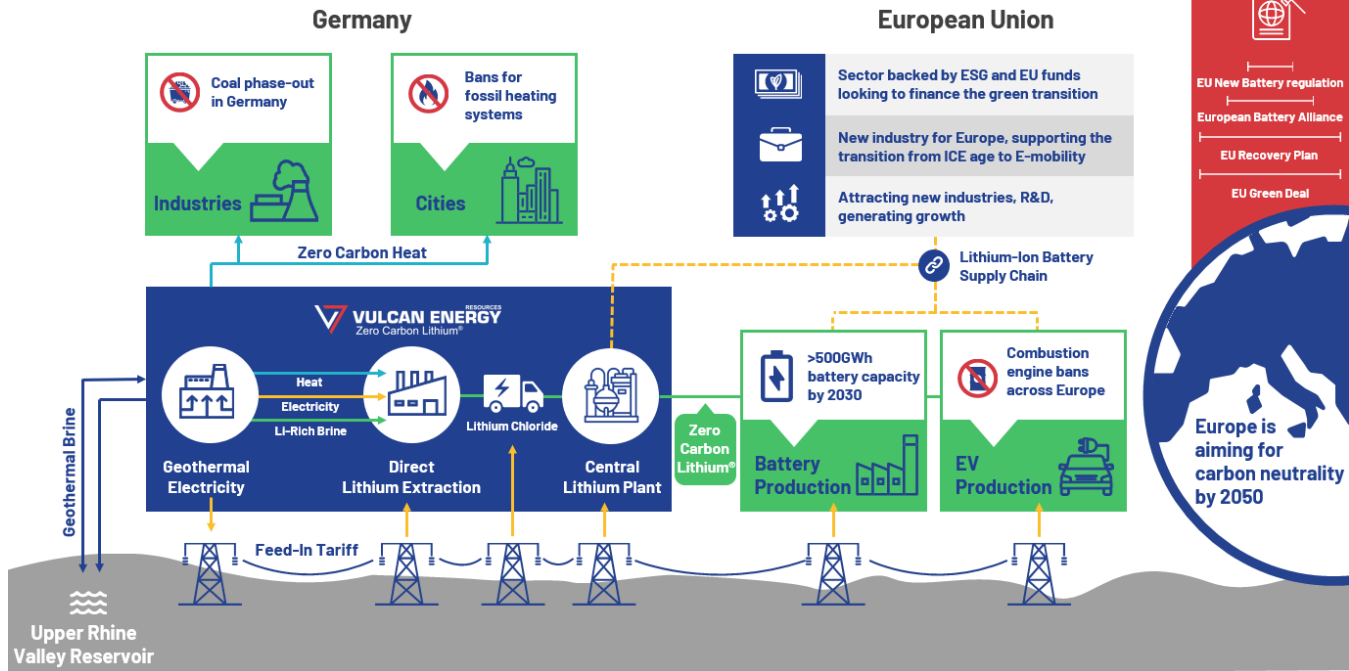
Germany

Coal phase-out in Germany

Industries

Bans for fossil heating systems

Cities

Zero Carbon Heat

European Union

Sector backed by ESG and EU funds looking to finance the green transition

New industry for Europe, supporting the transition from ICE age to E-mobility

Attracting new industries, R&D, generating growth

EU New Battery regulation

European Battery Alliance

EU Recovery Plan

EU Green Deal

Lithium-Ion Battery Supply Chain

VULCAN ENERGY RESOURCES
Zero Carbon Lithium®

Heat

Electricity

Li-Rich Brine

Lithium Chloride

Geothermal Electricity

Direct Lithium Extraction

Central Lithium Plant

Zero Carbon Lithium®

>500GWh battery capacity by 2030

Battery Production

Combustion engine bans across Europe

EV Production

Europe is aiming for carbon neutrality by 2050

Geothermal Brine

Feed-In Tariff

Upper Rhine Valley Reservoir